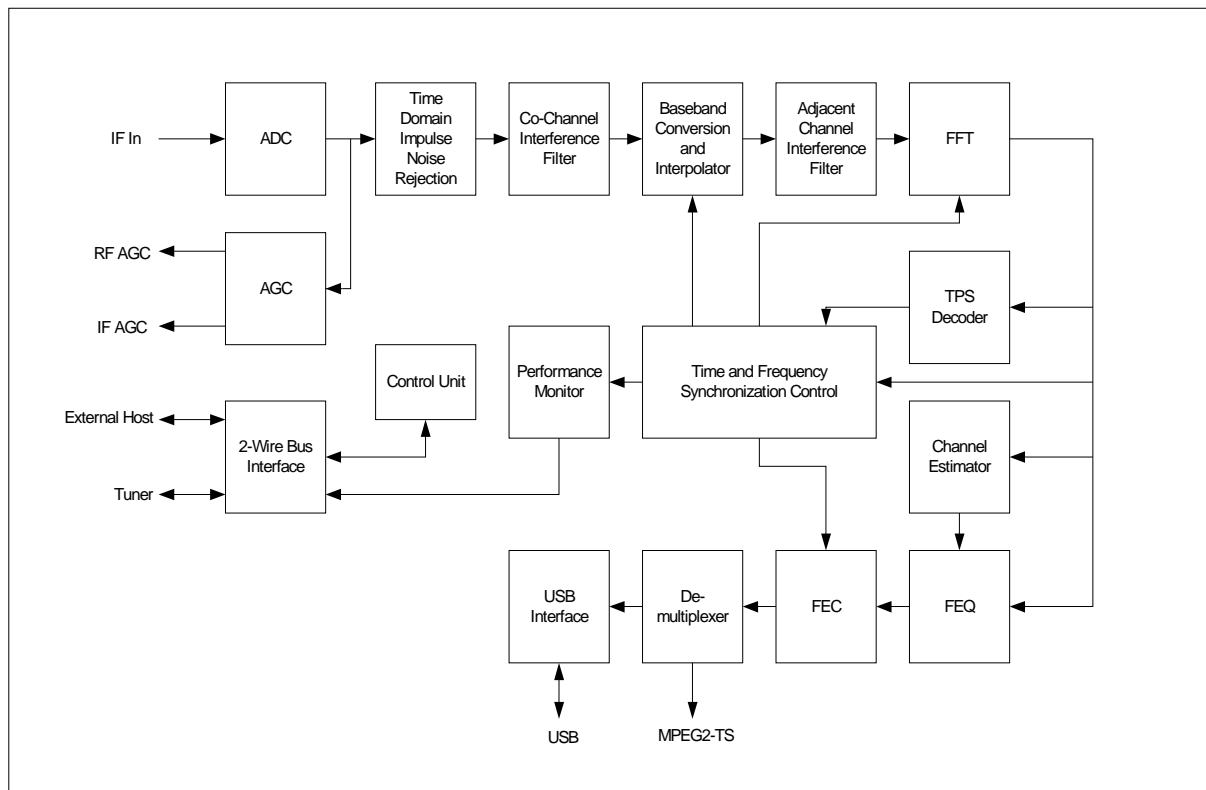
IF In

ADC

Time Domain Impulse Noise Rejection

Co-Channel Interference Filter

Baseband Conversion and Interpolator

Adjacent Channel Interference Filter

FFT

RF AGC

AGC

IF AGC

TPS Decoder

Control Unit

Performance Monitor

Time and Frequency Synchronization Control

External Host

2-Wire Bus Interface

Tuner

Channel Estimator

USB Interface

De-multiplexer

FEC

FEQ

USB

MPEG2-TS